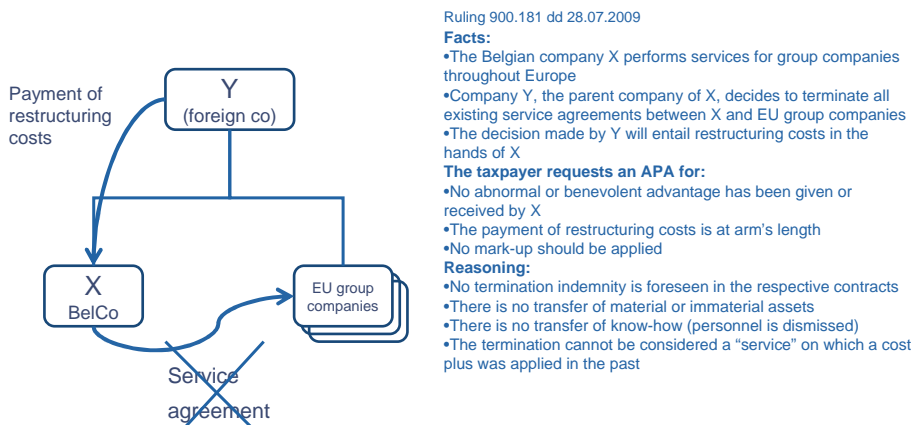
Payment of restructuring costs

Y
(foreign co)

X
BelCo

EU group companies

Service agreement

Ruling 900.181 dd 28.07.2009

Facts:

•The Belgian company X performs services for group companies throughout Europe

•Company Y, the parent company of X, decides to terminate all existing service agreements between X and EU group companies

•The decision made by Y will entail restructuring costs in the hands of X

The taxpayer requests an APA for:

•No abnormal or benevolent advantage has been given or received by X

•The payment of restructuring costs is at arm's length

•No mark-up should be applied

Reasoning:

•No termination indemnity is foreseen in the respective contracts

•There is no transfer of material or immaterial assets

•There is no transfer of know-how (personnel is dismissed)

•The termination cannot be considered a "service" on which a cost plus was applied in the past